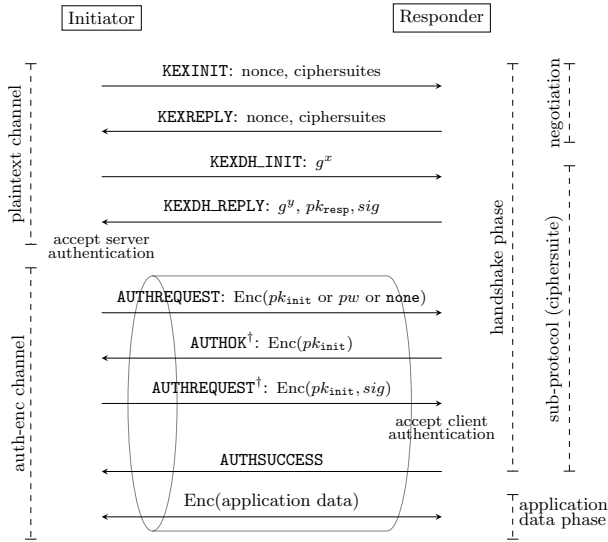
Initiator

Responder

KEXINIT: nonce, ciphersuites

KEXREPLY: nonce, ciphersuites

KEXDH_INIT: $g^x$

KEXDH_REPLY: $g^y$, $pk_{\text{resp}}$, $sig$

accept server authentication

AUTHREQUEST: Enc($pk_{\texttt{init}}$ or $pw$ or none)

AUTHOK$^\dagger$: Enc($pk_{\texttt{init}}$)

AUTHREQUEST$^\dagger$: Enc($pk_{\texttt{init}}$, $sig$)

accept client authentication

AUTHSUCCESS

Enc(application data)

plaintext channel

auth-enc channel

handshake phase

negotiation

sub-protocol (ciphersuite)

application data phase